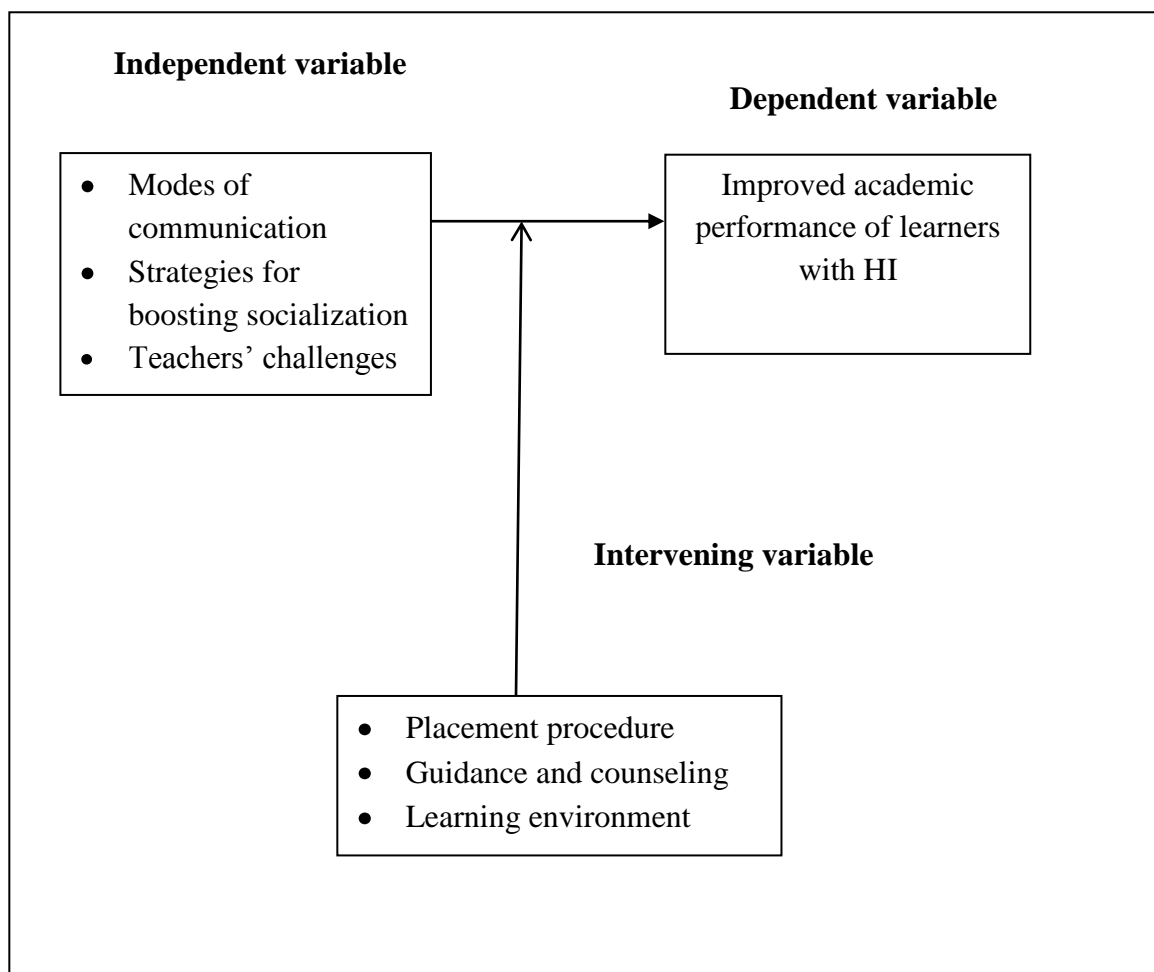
**Independent variable**

**Dependent variable**

- Modes of communication
- Strategies for boosting socialization
- Teachers' challenges

Improved academic performance of learners with HI

**Intervening variable**

- Placement procedure
- Guidance and counseling
- Learning environment